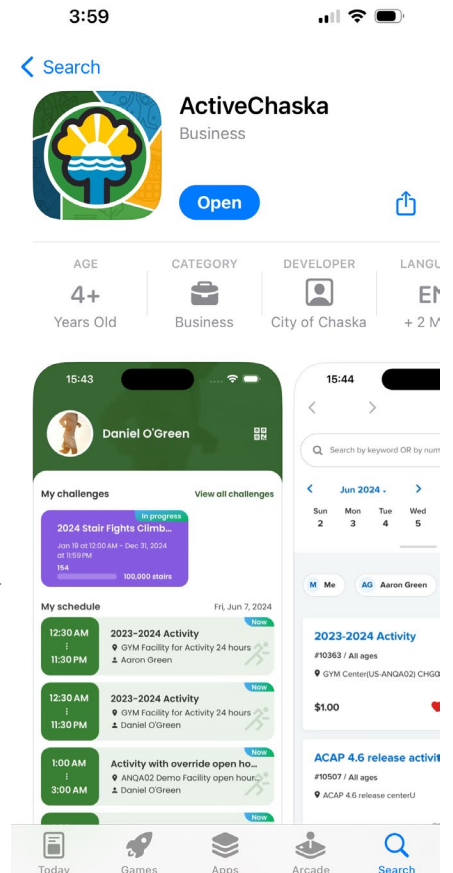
3:59

< Search

ActiveChaska
Business

Open

AGE
4+
Years Old

CATEGORY
Business

DEVELOPER
City of Chaska

LANGU
EN
+ 2 M

15:43

Daniel O'Green

My challenges
View all challenges

In progress
2024 Stair Fights Climb...
Jan 19 at 12:00 AM - Dec 31, 2024 at 11:59 PM
154
100,000 stairs

My schedule
Fri, Jun 7, 2024

12:30 AM
11:30 PM
Now
2023-2024 Activity
GYM Facility for Activity 24 hours
Aaron Green

12:30 AM
11:30 PM
Now
2023-2024 Activity
GYM Facility for Activity 24 hours
Daniel O'Green

1:00 AM
3:00 AM
Now
Activity with override open ho...
ANQA02 Demo Facility open hour...
Daniel O'Green

Now

15:44

Search by keyword OR by num

Jun 2024

Sun 2
Mon 3
Tue 4
Wed 5

M Me
AG Aaron Green

2023-2024 Activity
#10363 / All ages
GYM Center(US-ANQA02) CHGO
$1.00

ACAP 4.6 release activi
#10507 / All ages
ACAP 4.6 release centerU

Today
Games
Apps
Arcade
Search